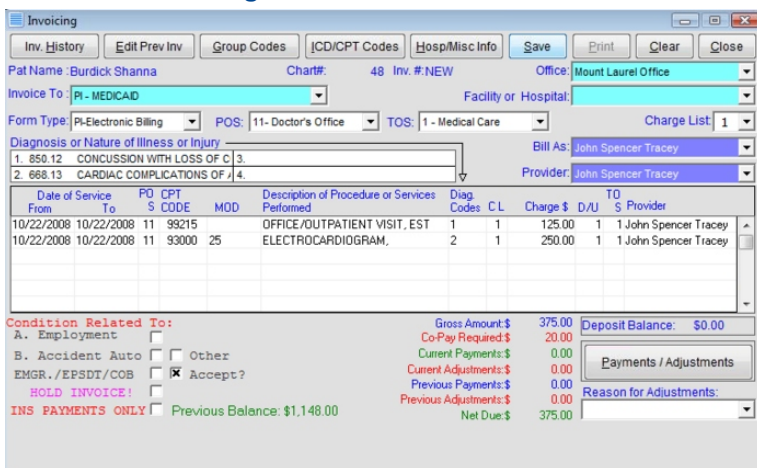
Invoicing

Inv. History | Edit Prev Inv | Group Codes | ICD/CPT Codes | Hosp/Misc Info | Save | Print | Clear | Close

Pat Name : Burdick Shanna   Chart#: 48   Inv. #: NEW   Office: Mount Laurel Office

Invoice To : PI - MEDICAID   Facility or Hospital:

Form Type: PI-Electronic Billing   POS: 11- Doctor's Office   TOS: 1 - Medical Care   Charge List: 1

Diagnosis or Nature of Illness or Injury
1. 850.12 CONCUSSION WITH LOSS OF C   3.
2. 668.13 CARDIAC COMPLICATIONS OF /   4.

Bill As: John Spencer Tracey
Provider: John Spencer Tracey

| Date of Service From | To | POS | CPT CODE | MOD | Description of Procedure or Services Performed | Diag. Codes | C L | Charge $ | D/U | TOS | Provider |
|---|---|---|---|---|---|---|---|---|---|---|---|
| 10/22/2008 | 10/22/2008 | 11 | 99215 | | OFFICE/OUTPATIENT VISIT, EST | 1 | 1 | 125.00 | 1 | 1 | John Spencer Tracey |
| 10/22/2008 | 10/22/2008 | 11 | 93000 | 25 | ELECTROCARDIOGRAM, | 2 | 1 | 250.00 | 1 | 1 | John Spencer Tracey |

Condition Related To:
A. Employment
B. Accident Auto   Other
EMGR./EPSDT/COB   Accept?
HOLD INVOICE!
INS PAYMENTS ONLY   Previous Balance: $1,148.00

Gross Amount:$ 375.00
Co-Pay Required:$ 20.00
Current Payments:$ 0.00
Current Adjustments:$ 0.00
Previous Payments:$ 0.00
Previous Adjustments:$ 0.00
Net Due:$ 375.00

Deposit Balance: $0.00
Payments / Adjustments
Reason for Adjustments: